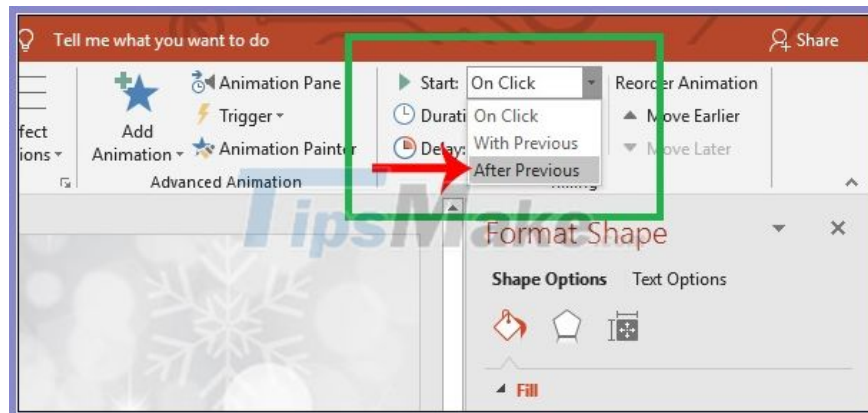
Tell me what you want to do

Share

fect
ions

Add Animation

Animation Pane

Trigger

Animation Painter

Advanced Animation

Start: On Click

Durati

Delay:

On Click

With Previous

After Previous

Reorder Animation

Move Earlier

Move Later

TipsMake

Format Shape

Shape Options Text Options

Fill